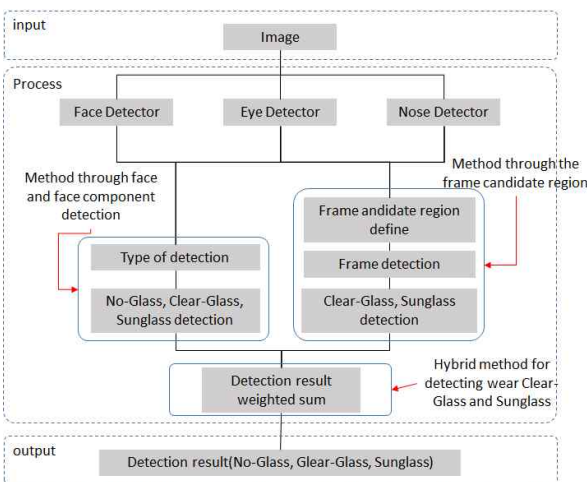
input

Image

Process

Face Detector

Eye Detector

Nose Detector

Method through face and face component detection

Method through the frame candidate region

Type of detection

No-Glass, Clear-Glass, Sunglass detection

Frame andidate region define

Frame detection

Clear-Glass, Sunglass detection

Detection result weighted sum

Hybrid method for detecting wear Clear-Glass and Sunglass

output

Detection result(No-Glass, Glear-Glass, Sunglass)